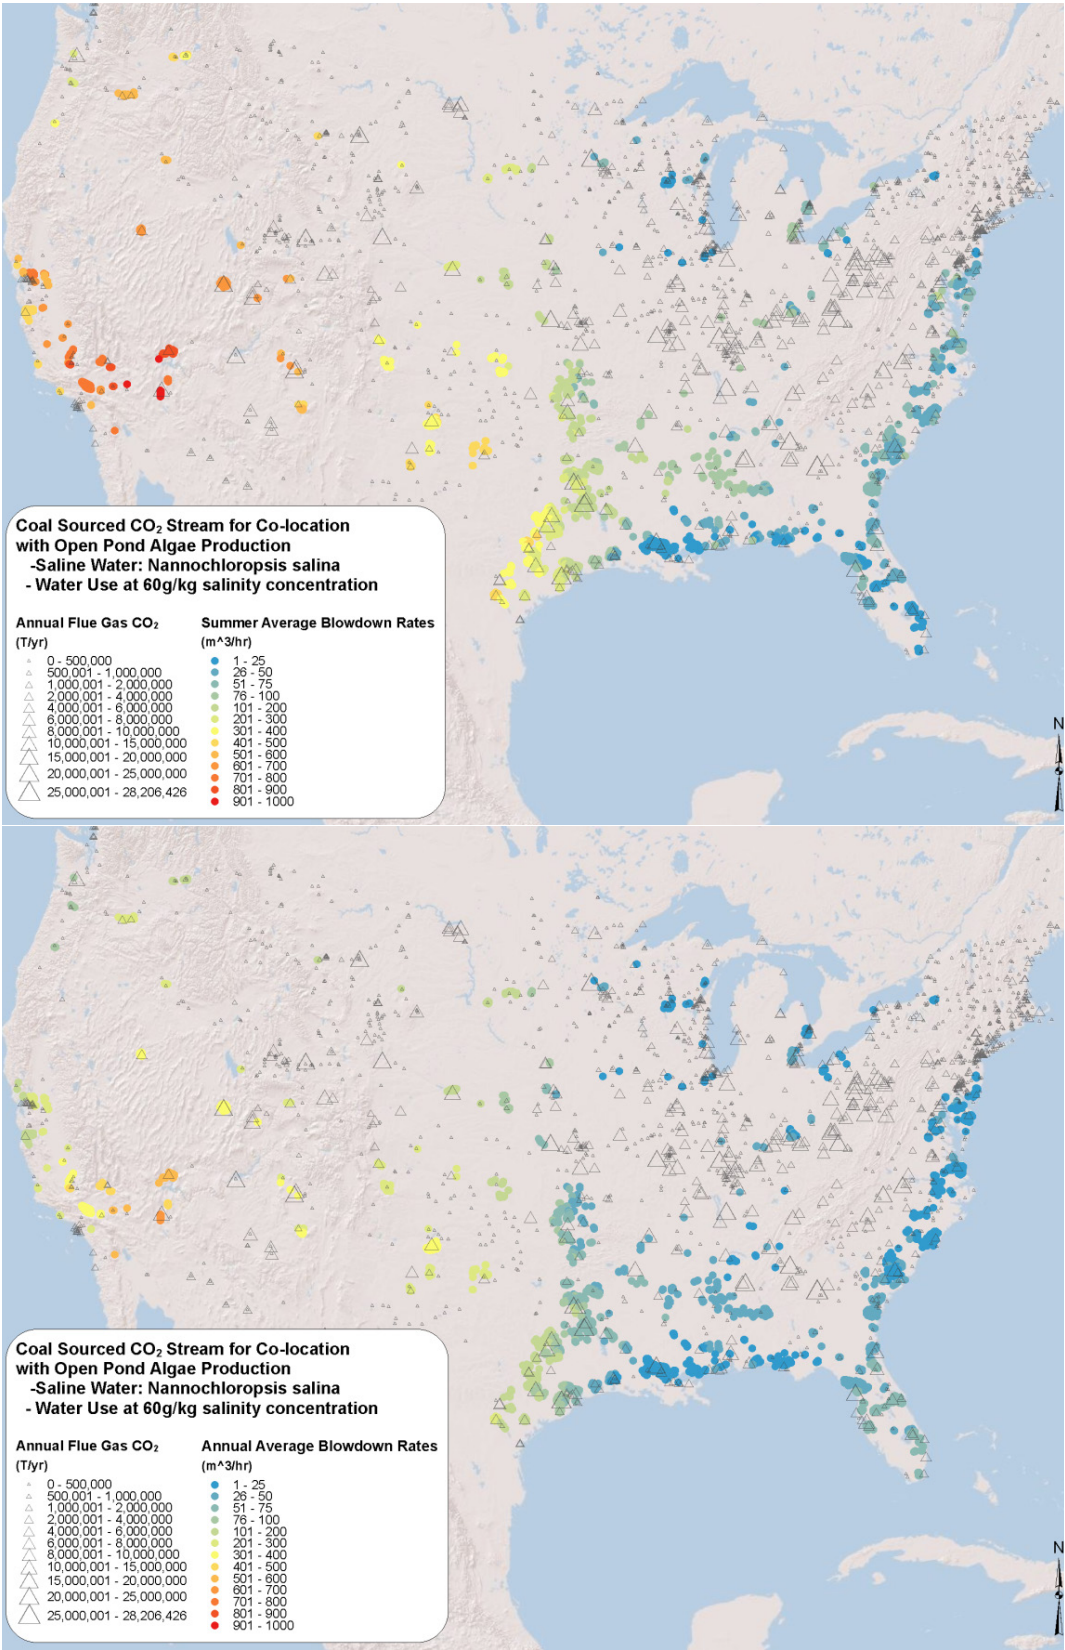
Coal Sourced $CO_2$ Stream for Co-location with Open Pond Algae Production
-Saline Water: Nannochloropsis salina
- Water Use at 60g/kg salinity concentration

Annual Flue Gas $CO_2$
(T/yr)
0 - 500,000
500,001 - 1,000,000
1,000,001 - 2,000,000
2,000,001 - 4,000,000
4,000,001 - 6,000,000
6,000,001 - 8,000,000
8,000,001 - 10,000,000
10,000,001 - 15,000,000
15,000,001 - 20,000,000
20,000,001 - 25,000,000
25,000,001 - 28,206,426

Summer Average Blowdown Rates
(m^3/hr)
1 - 25
26 - 50
51 - 75
76 - 100
101 - 200
201 - 300
301 - 400
401 - 500
501 - 600
601 - 700
701 - 800
801 - 900
901 - 1000

N

Coal Sourced $CO_2$ Stream for Co-location with Open Pond Algae Production
-Saline Water: Nannochloropsis salina
- Water Use at 60g/kg salinity concentration

Annual Flue Gas $CO_2$
(T/yr)
0 - 500,000
500,001 - 1,000,000
1,000,001 - 2,000,000
2,000,001 - 4,000,000
4,000,001 - 6,000,000
6,000,001 - 8,000,000
8,000,001 - 10,000,000
10,000,001 - 15,000,000
15,000,001 - 20,000,000
20,000,001 - 25,000,000
25,000,001 - 28,206,426

Annual Average Blowdown Rates
(m^3/hr)
1 - 25
26 - 50
51 - 75
76 - 100
101 - 200
201 - 300
301 - 400
401 - 500
501 - 600
601 - 700
701 - 800
801 - 900
901 - 1000

N